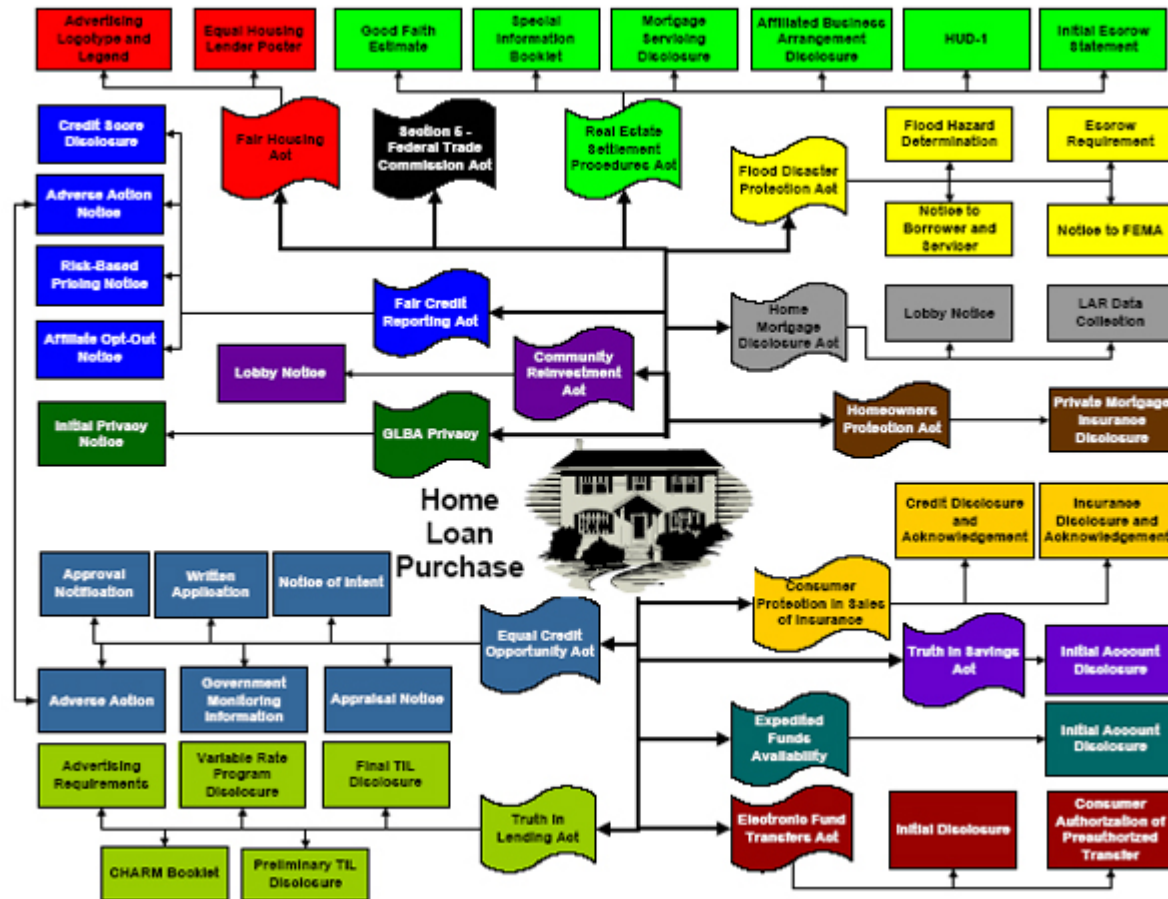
Advertising Logotype and Legend

Equal Housing Lender Poster

Good Faith Estimate

Special Information Booklet

Mortgage Servicing Disclosure

Affiliated Business Arrangement Disclosure

HUD-1

Initial Escrow Statement

Credit Score Disclosure

Fair Housing Act

Section 5 - Federal Trade Commission Act

Real Estate Settlement Procedures Act

Flood Disaster Protection Act

Flood Hazard Determination

Escrow Requirement

Adverse Action Notice

Notice to Borrower and Servicer

Notice to FEMA

Risk-Based Pricing Notice

Affiliate Opt-Out Notice

Fair Credit Reporting Act

Home Mortgage Disclosure Act

Lobby Notice

LAR Data Collection

Lobby Notice

Community Reinvestment Act

Initial Privacy Notice

GLBA Privacy

Homeowners Protection Act

Private Mortgage Insurance Disclosure

Home Loan Purchase

Credit Disclosure and Acknowledgement

Insurance Disclosure and Acknowledgement

Approval Notification

Written Application

Notice of Intent

Consumer Protection in Sales of Insurance

Equal Credit Opportunity Act

Truth in Savings Act

Initial Account Disclosure

Adverse Action

Government Monitoring Information

Appraisal Notice

Expedited Funds Availability

Initial Account Disclosure

Advertising Requirements

Variable Rate Program Disclosure

Final TIL Disclosure

Truth in Lending Act

Electronic Fund Transfers Act

Initial Disclosure

Consumer Authorization of Preauthorized Transfer

CHARM Booklet

Preliminary TIL Disclosure